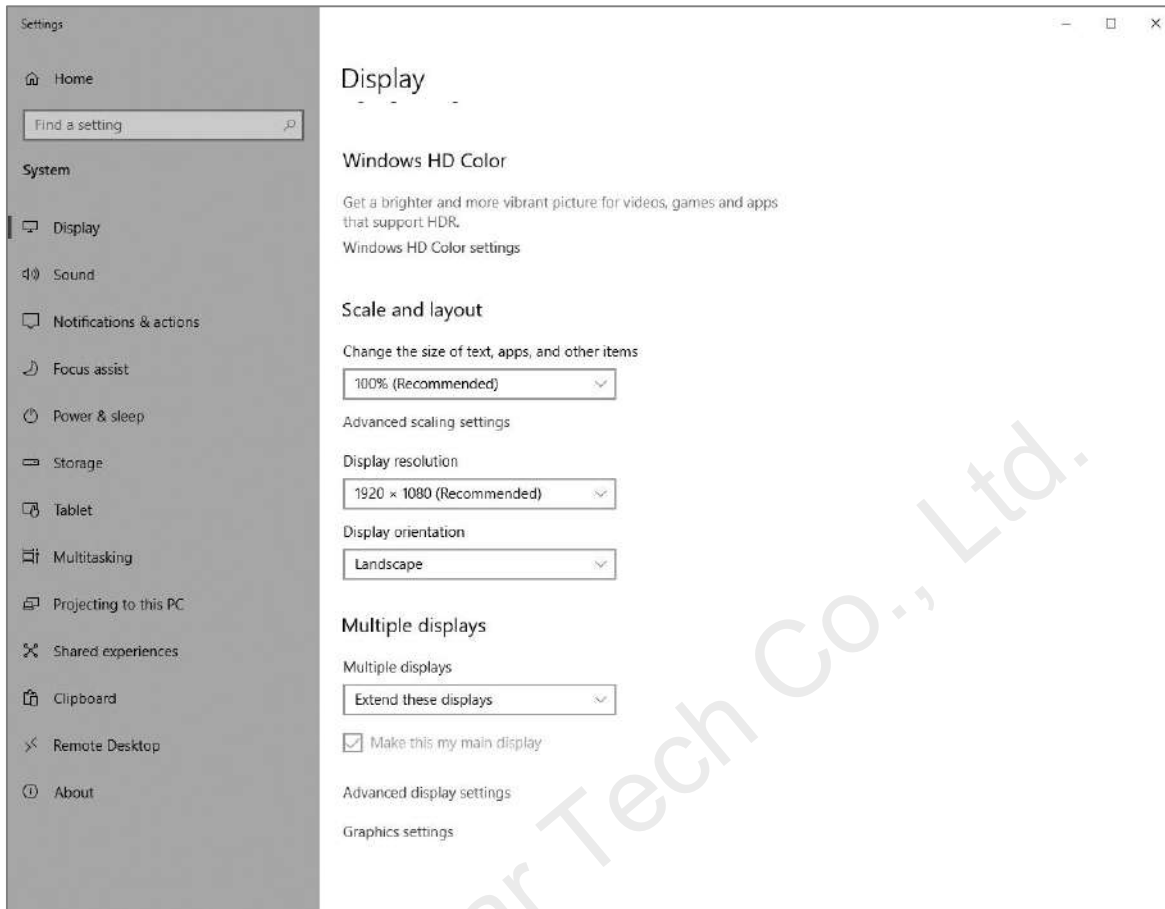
Settings

Home

Find a setting

System

Display

Sound

Notifications & actions

Focus assist

Power & sleep

Storage

Tablet

Multitasking

Projecting to this PC

Shared experiences

Clipboard

Remote Desktop

About

Display

Windows HD Color

Get a brighter and more vibrant picture for videos, games and apps that support HDR.

Windows HD Color settings

Scale and layout

Change the size of text, apps, and other items

100% (Recommended)

Advanced scaling settings

Display resolution

1920 × 1080 (Recommended)

Display orientation

Landscape

Multiple displays

Multiple displays

Extend these displays

Make this my main display

Advanced display settings

Graphics settings

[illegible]r Tech Co., Ltd.